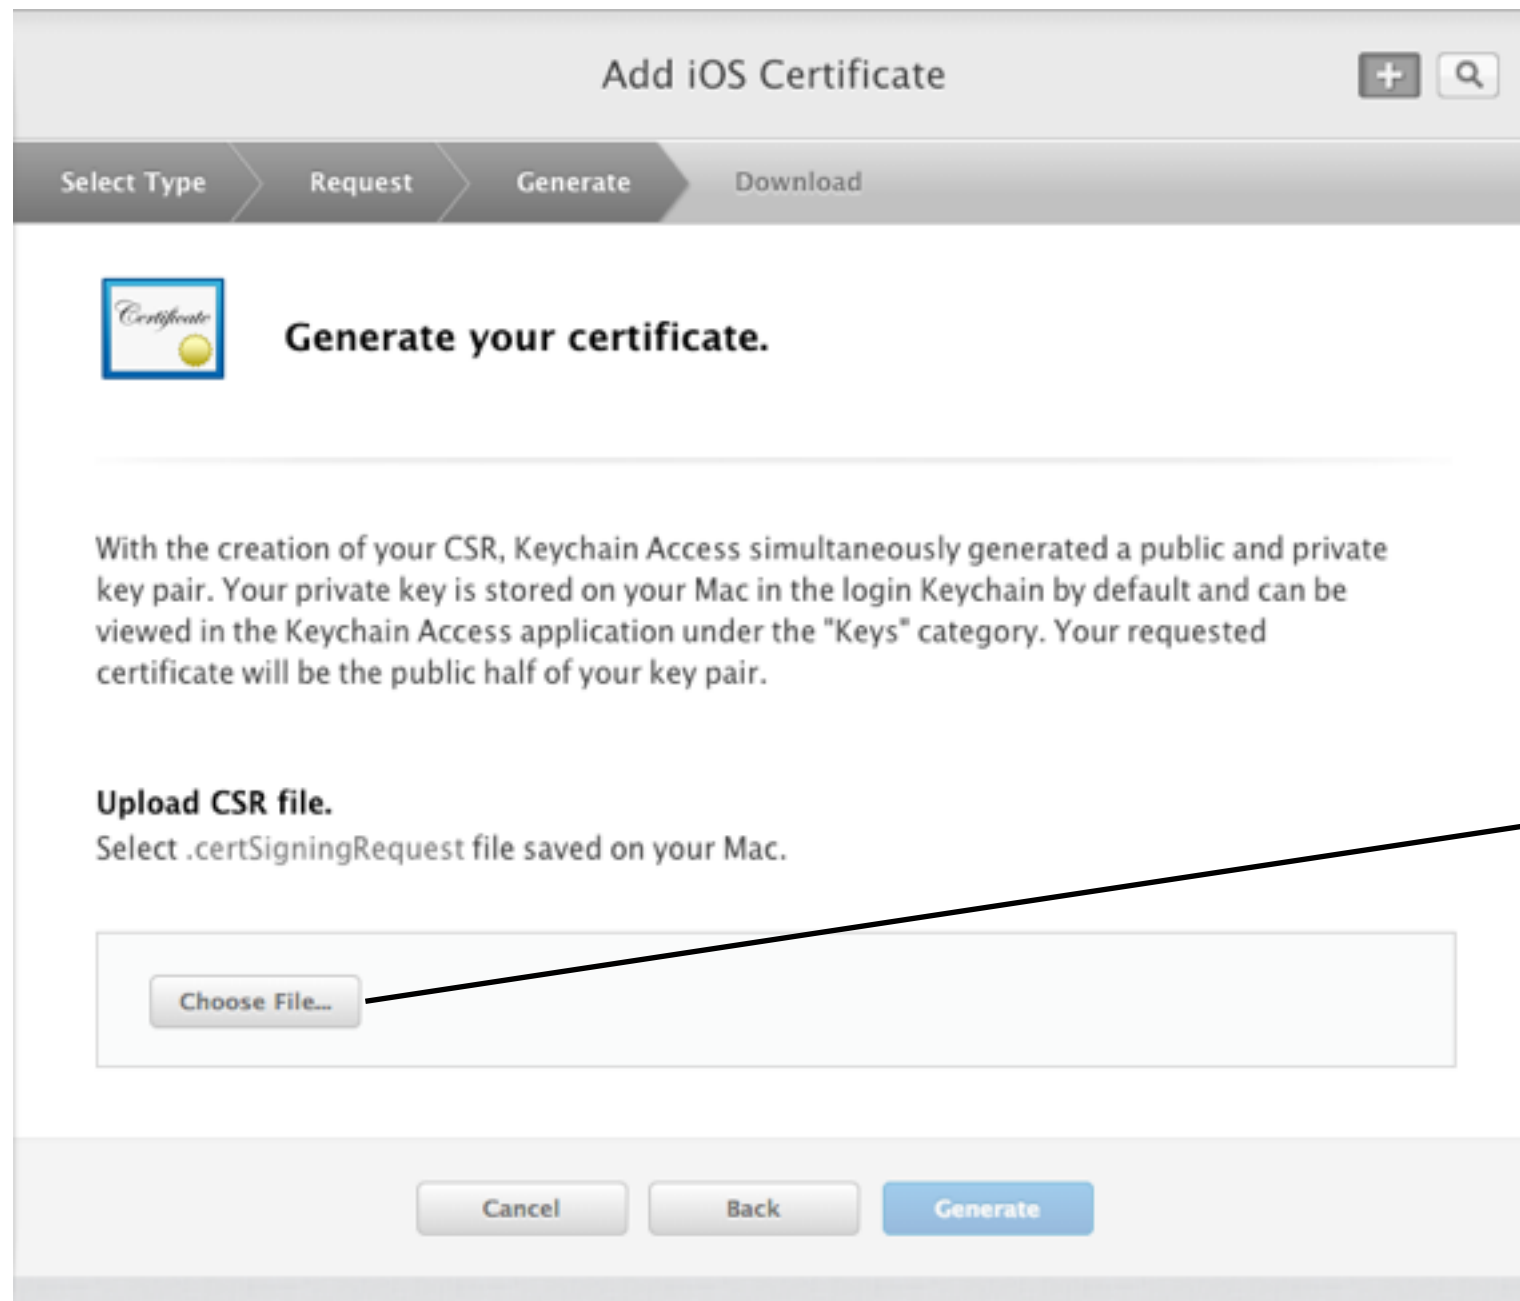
Add iOS Certificate

Select Type
Request
Generate
Download

Certificate

Generate your certificate.

With the creation of your CSR, Keychain Access simultaneously generated a public and private key pair. Your private key is stored on your Mac in the login Keychain by default and can be viewed in the Keychain Access application under the "Keys" category. Your requested certificate will be the public half of your key pair.

Upload CSR file.
Select .certSigningRequest file saved on your Mac.

Choose File...

Cancel
Back
Generate